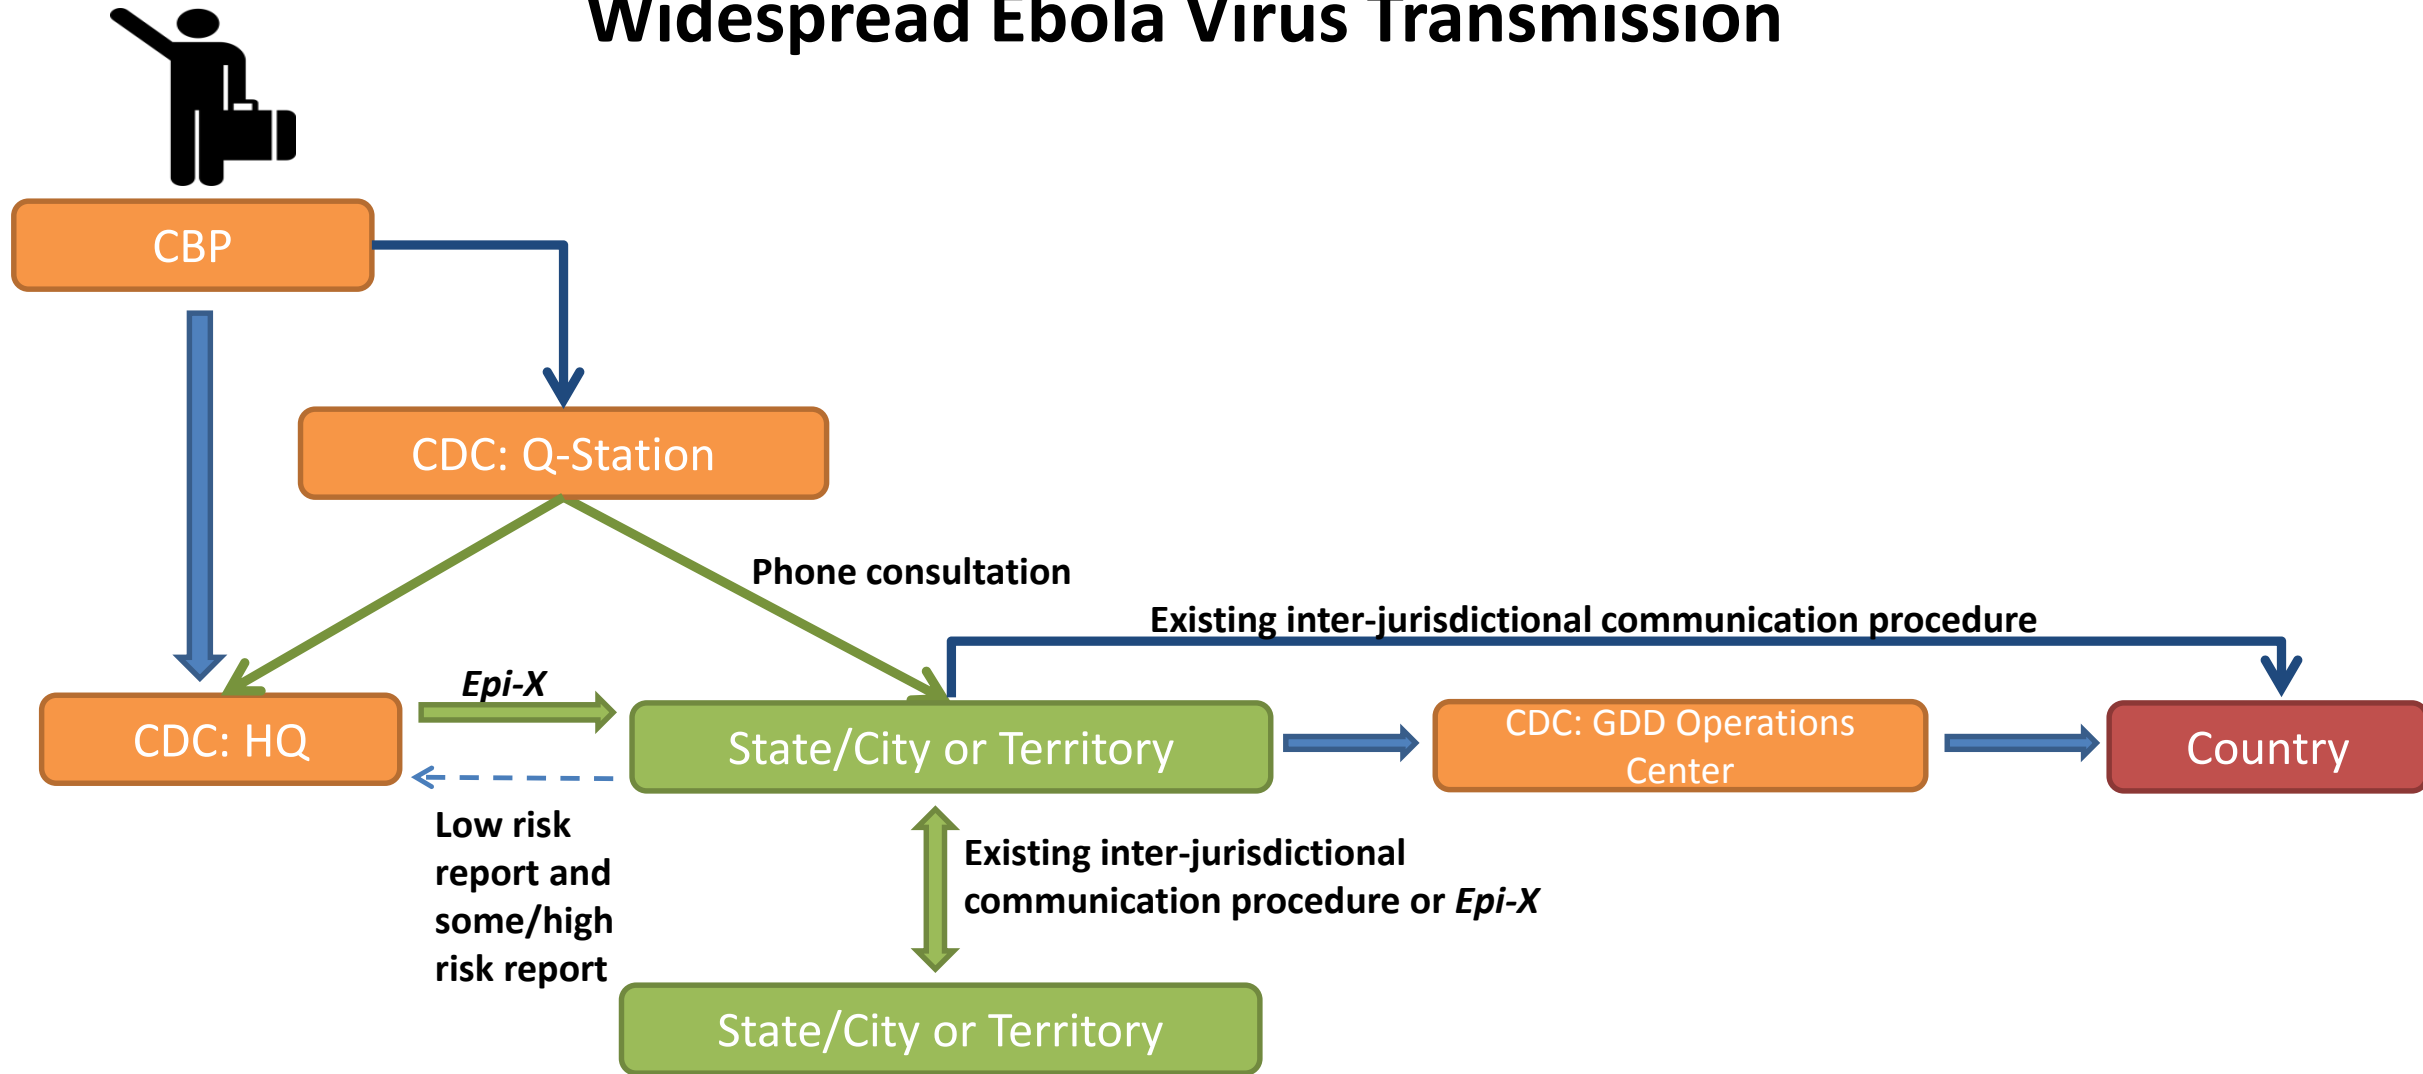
Widespread Ebola Virus Transmission

CBP

CDC: Q-Station

Phone consultation

Existing inter-jurisdictional communication procedure

CDC: HQ

Epi-X

State/City or Territory

CDC: GDD Operations Center

Country

Low risk report and some/high risk report

Existing inter-jurisdictional communication procedure or *Epi-X*

State/City or Territory